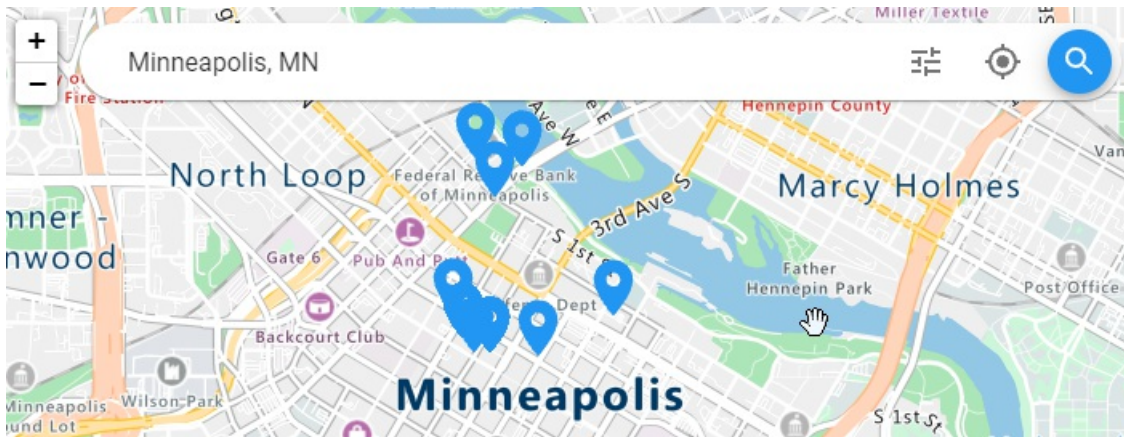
Miller Textile

+
−

Minneapolis, MN

Fire Station

Hennepin County

Ave W

North Loop

Federal Reserve Bank of Minneapolis

Marcy Holmes

Van

3rd Ave S

S 1st St

nner -
nwood

Gate 6

Pub And Putt

Father Hennepin Park

Post Office

Backcourt Club

Dept

Minneapolis

Wilson Park

Minneapolis
ound Lot

S 1st St